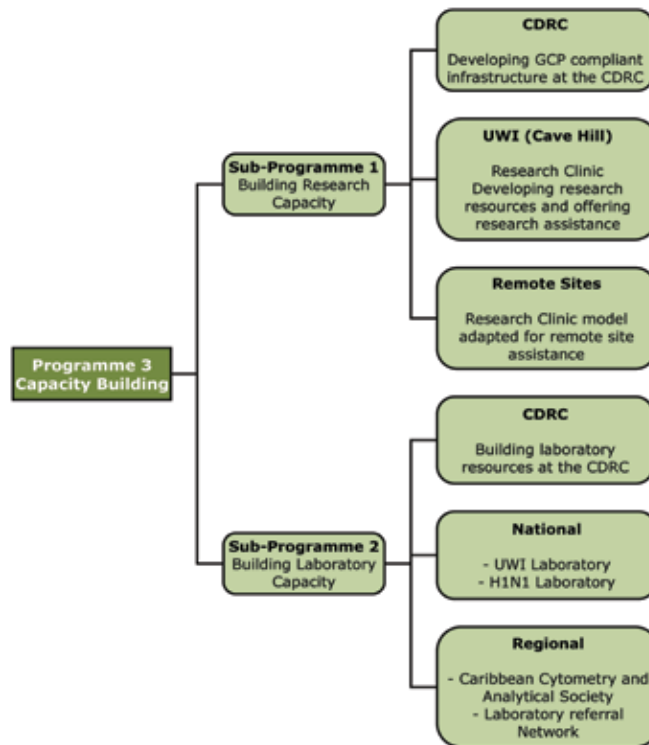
Programme 3
Capacity Building

Sub-Programme 1
Building Research Capacity

CDRC

Developing GCP compliant infrastructure at the CDRC

UWI (Cave Hill)

Research Clinic Developing research resources and offering research assistance

Remote Sites

Research Clinic model adapted for remote site assistance

Sub-Programme 2
Building Laboratory Capacity

CDRC

Building laboratory resources at the CDRC

National

- UWI Laboratory
- H1N1 Laboratory

Regional

- Caribbean Cytometry and Analytical Society
- Laboratory referral Network